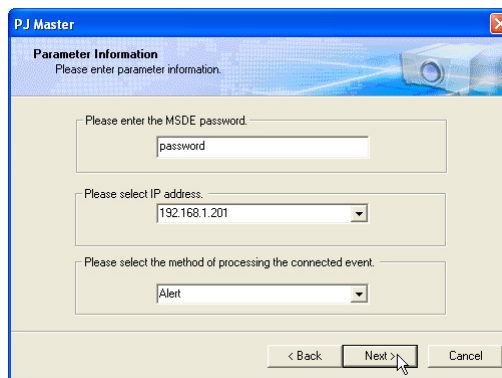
PJ Master

Parameter Information
Please enter parameter information.

Please enter the MSDE password.
password

Please select IP address.
192.168.1.201

Please select the method of processing the connected event.
Alert

< Back
Next >
Cancel